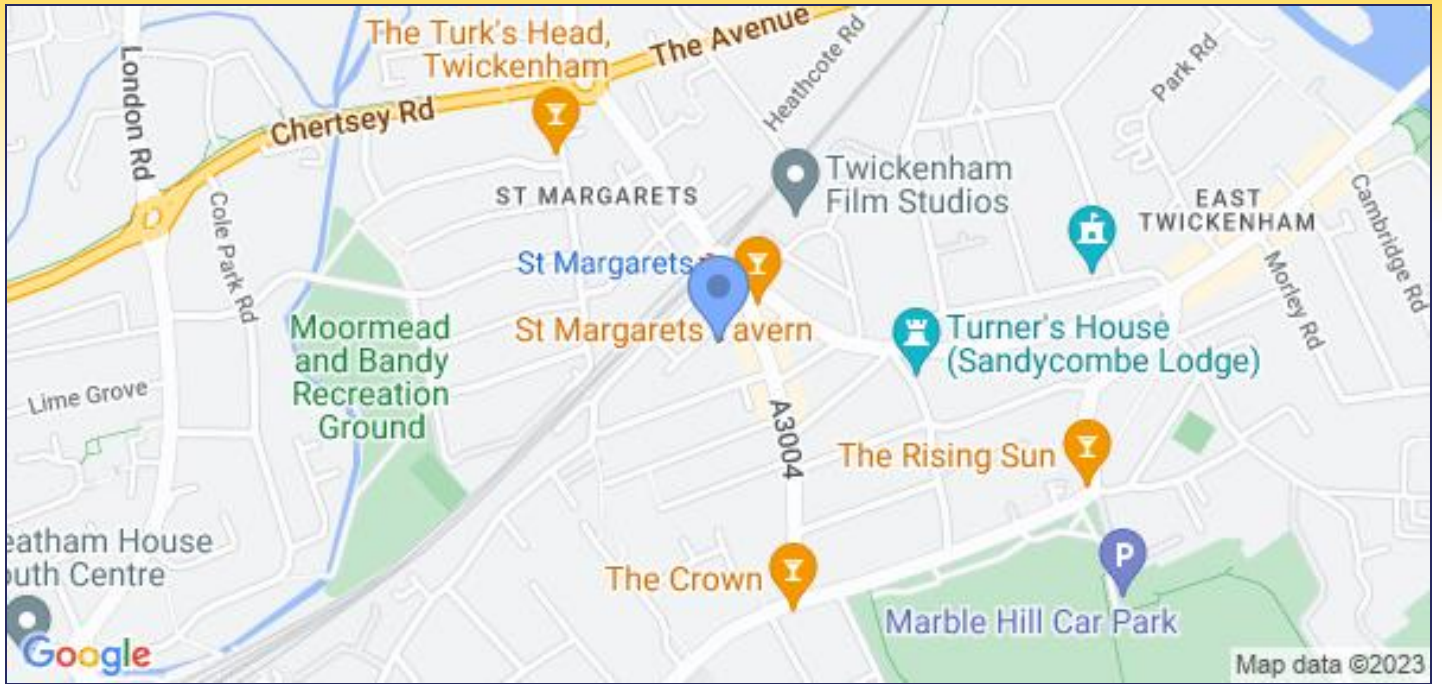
The Turk's Head, Twickenham

The Avenue

Chertsey Rd

London Rd

Heathcote Rd

Park Rd

Twickenham Film Studios

ST MARGARETS

EAST TWICKENHAM

Cole Park Rd

Cambridge Rd

St Margarets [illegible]

St Margarets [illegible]avern

Moormead and Bandy Recreation Ground

Turner's House (Sandycombe Lodge)

Morley Rd

Lime Grove

A3004

The Rising Sun

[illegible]eatham House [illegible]outh Centre

The Crown

Marble Hill Car Park

Google

Map data ©2023